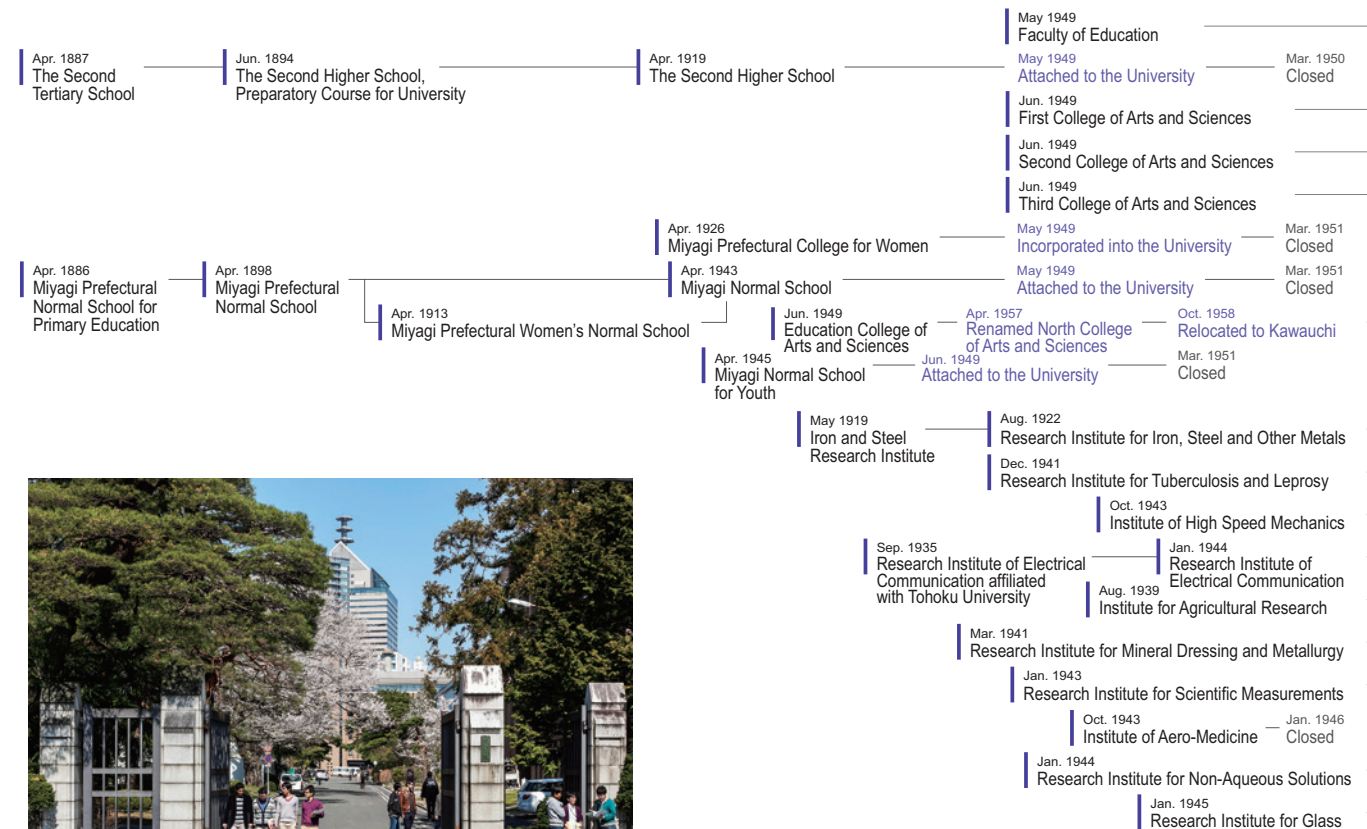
May 1949
Faculty of Education

Apr. 1887
The Second Tertiary School

Jun. 1894
The Second Higher School, Preparatory Course for University

Apr. 1919
The Second Higher School

May 1949
Attached to the University

Mar. 1950
Closed

Jun. 1949
First College of Arts and Sciences

Jun. 1949
Second College of Arts and Sciences

Jun. 1949
Third College of Arts and Sciences

Apr. 1926
Miyagi Prefectural College for Women

May 1949
Incorporated into the University

Mar. 1951
Closed

Apr. 1886
Miyagi Prefectural Normal School for Primary Education

Apr. 1898
Miyagi Prefectural Normal School

Apr. 1943
Miyagi Normal School

May 1949
Attached to the University

Mar. 1951
Closed

Apr. 1913
Miyagi Prefectural Women's Normal School

Jun. 1949
Education College of Arts and Sciences

Apr. 1957
Renamed North College of Arts and Sciences

Oct. 1958
Relocated to Kawauchi

Apr. 1945
Miyagi Normal School for Youth

Jun. 1949
Attached to the University

Mar. 1951
Closed

May 1919
Iron and Steel Research Institute

Aug. 1922
Research Institute for Iron, Steel and Other Metals

Dec. 1941
Research Institute for Tuberculosis and Leprosy

Oct. 1943
Institute of High Speed Mechanics

Sep. 1935
Research Institute of Electrical Communication affiliated with Tohoku University

Jan. 1944
Research Institute of Electrical Communication

Aug. 1939
Institute for Agricultural Research

Mar. 1941
Research Institute for Mineral Dressing and Metallurgy

Jan. 1943
Research Institute for Scientific Measurements

Oct. 1943
Institute of Aero-Medicine

Jan. 1946
Closed

Jan. 1944
Research Institute for Non-Aqueous Solutions

Jan. 1945
Research Institute for Glass